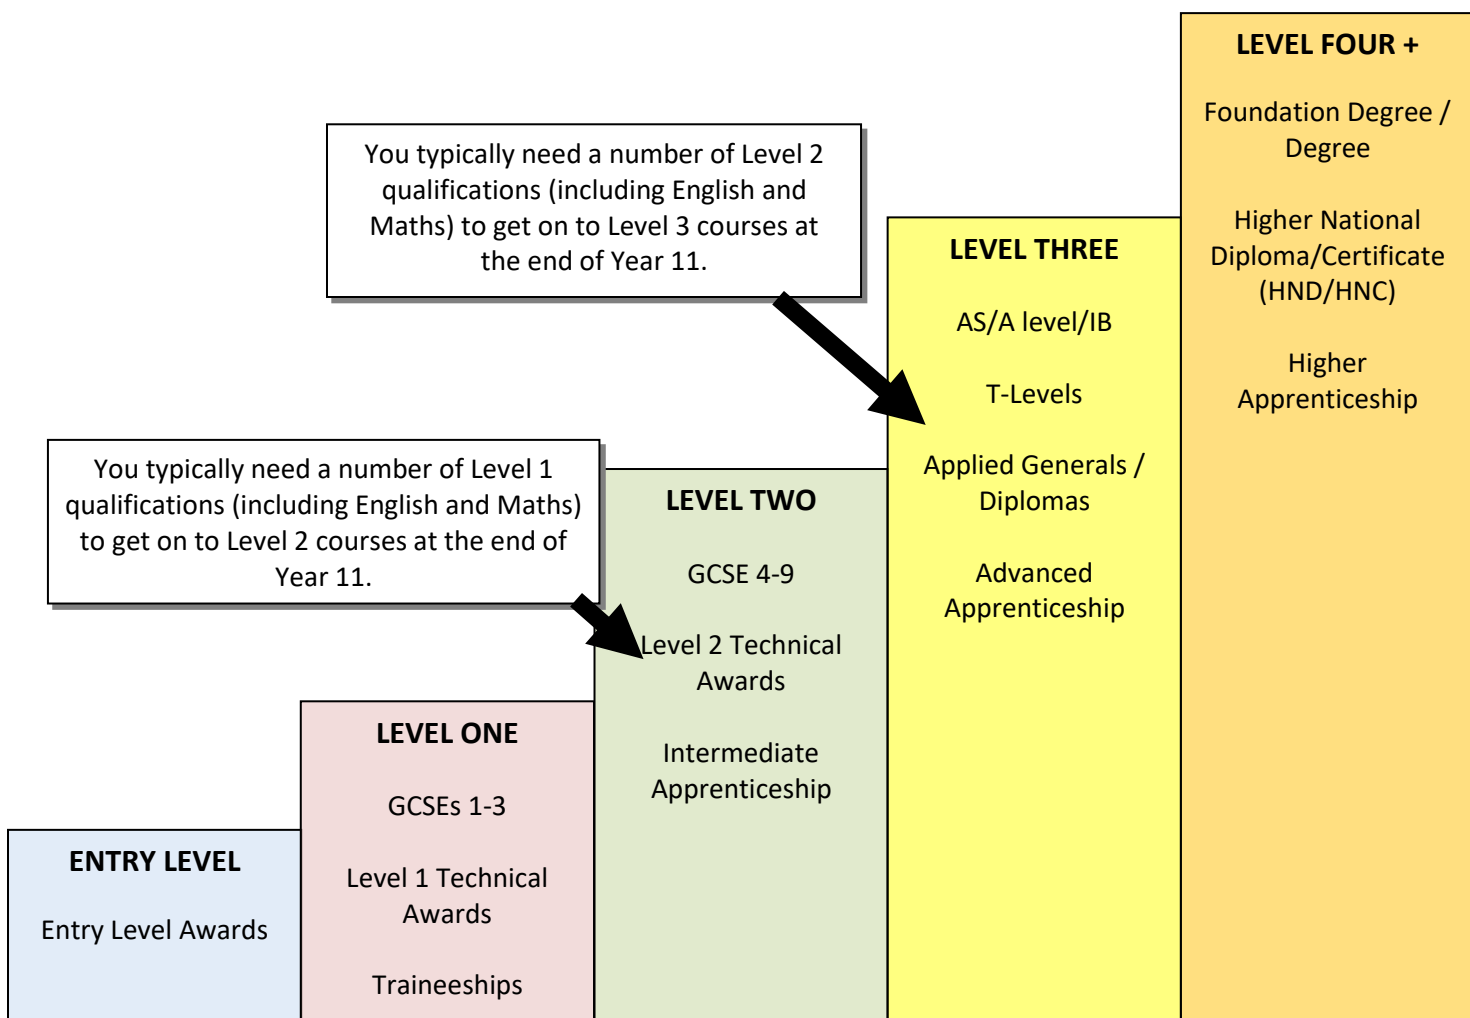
LEVEL FOUR +

Foundation Degree / Degree

Higher National Diploma/Certificate (HND/HNC)

Higher Apprenticeship

You typically need a number of Level 2 qualifications (including English and Maths) to get on to Level 3 courses at the end of Year 11.

LEVEL THREE

AS/A level/IB

T-Levels

Applied Generals / Diplomas

Advanced Apprenticeship

You typically need a number of Level 1 qualifications (including English and Maths) to get on to Level 2 courses at the end of Year 11.

LEVEL TWO

GCSE 4-9

Level 2 Technical Awards

Intermediate Apprenticeship

LEVEL ONE

GCSEs 1-3

Level 1 Technical Awards

Traineeships

ENTRY LEVEL

Entry Level Awards